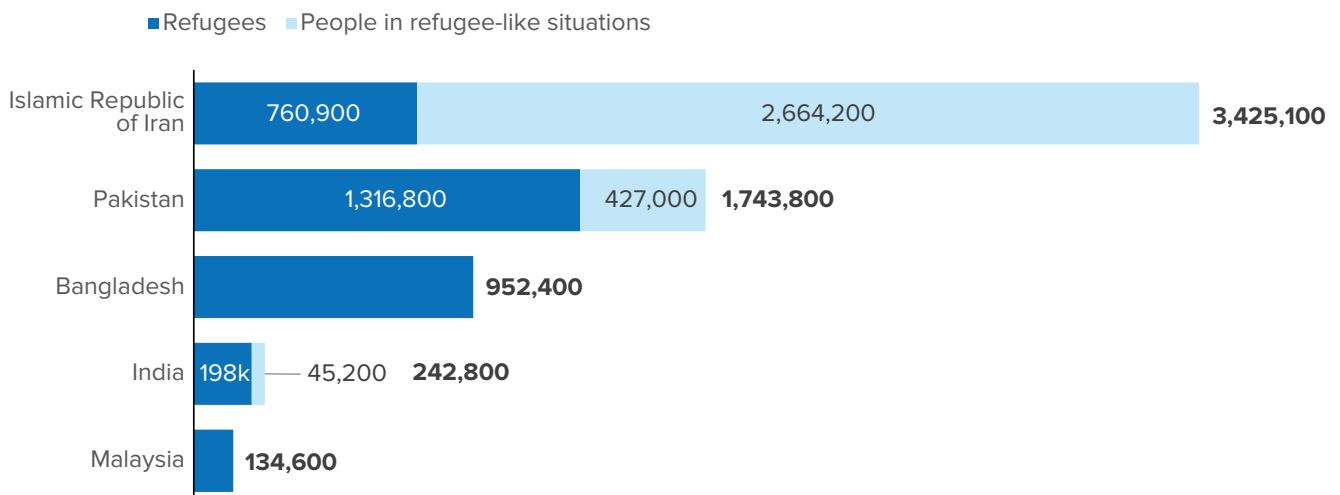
Refugees People in refugee-like situations

| Country | Refugees | People in refugee-like situations | Total |
|---|---|---|---|
| Islamic Republic of Iran | 760,900 | 2,664,200 | 3,425,100 |
| Pakistan | 1,316,800 | 427,000 | 1,743,800 |
| Bangladesh | | | 952,400 |
| India | 198k | 45,200 | 242,800 |
| Malaysia | | | 134,600 |